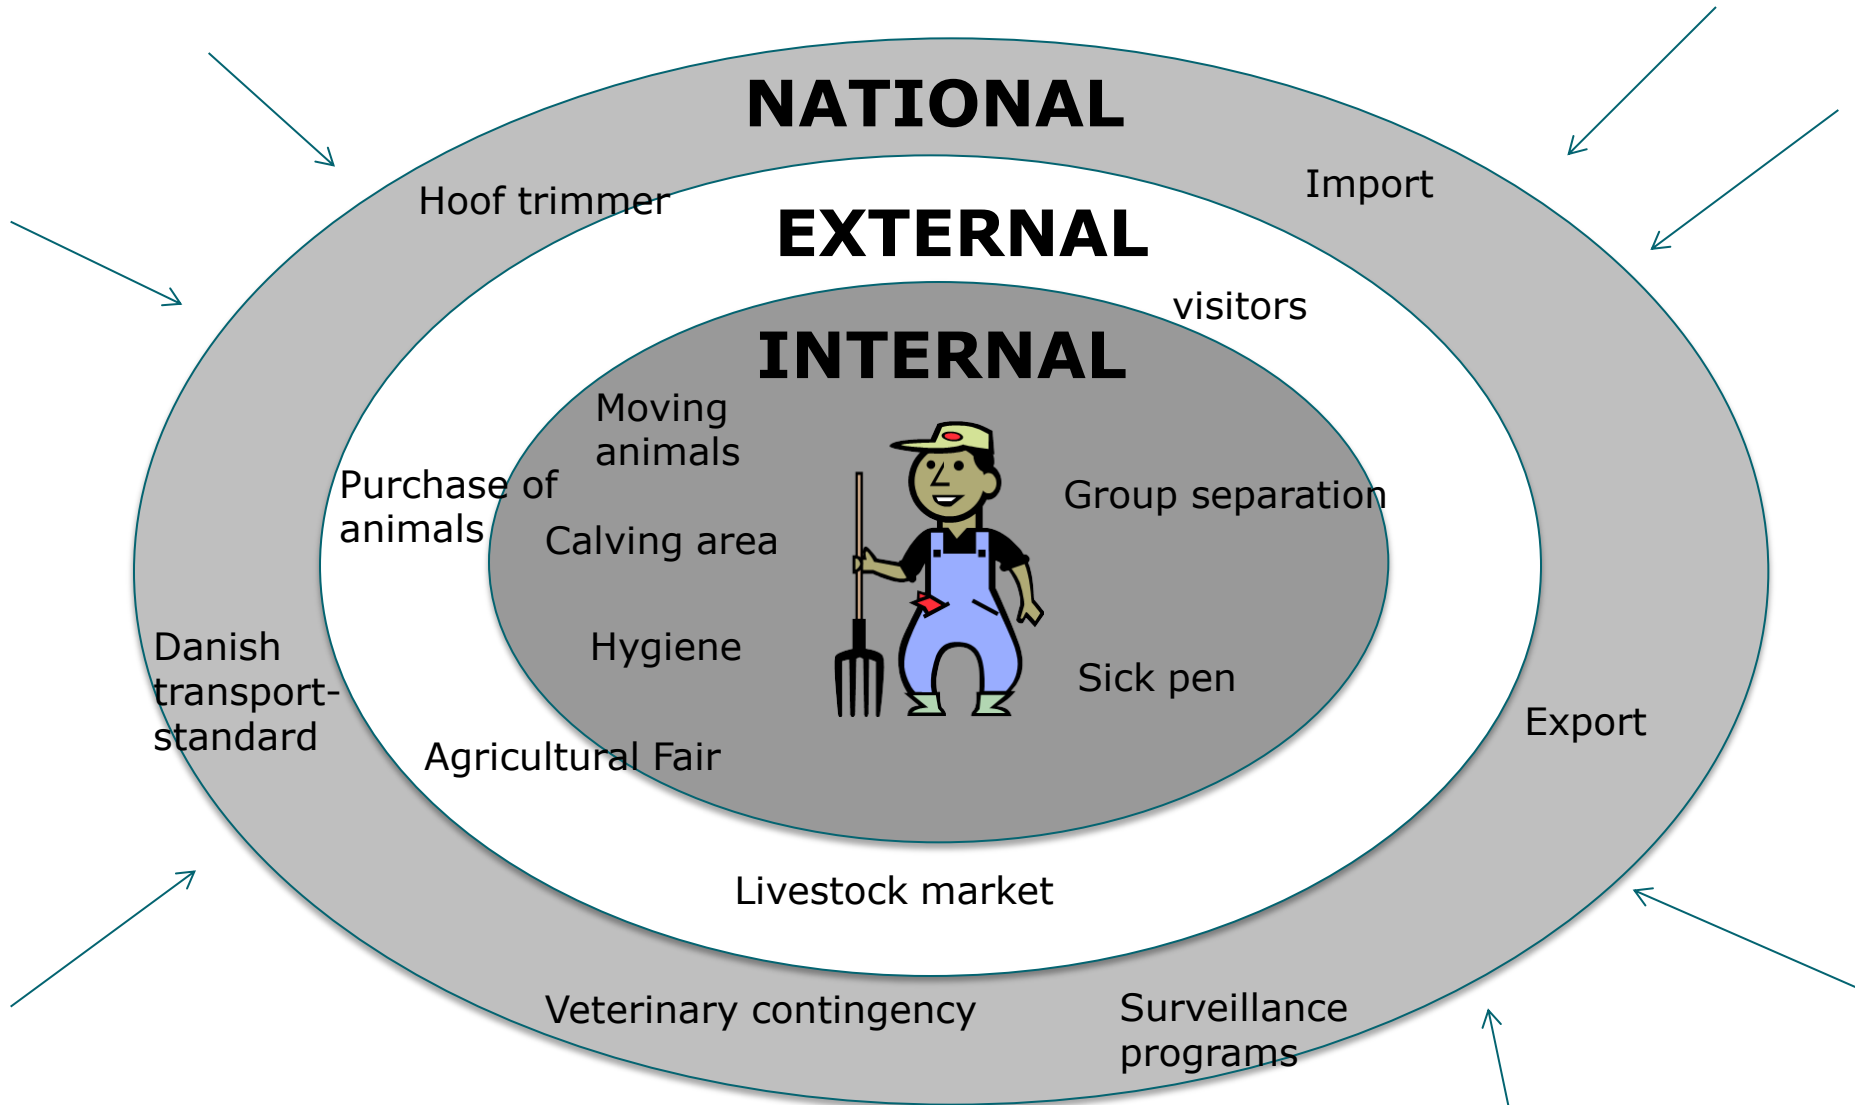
NATIONAL

Hoof trimmer

Import

EXTERNAL

visitors

INTERNAL

Moving animals

Purchase of animals

Group separation

Calving area

Danish transport-standard

Hygiene

Sick pen

Export

Agricultural Fair

Livestock market

Veterinary contingency

Surveillance programs